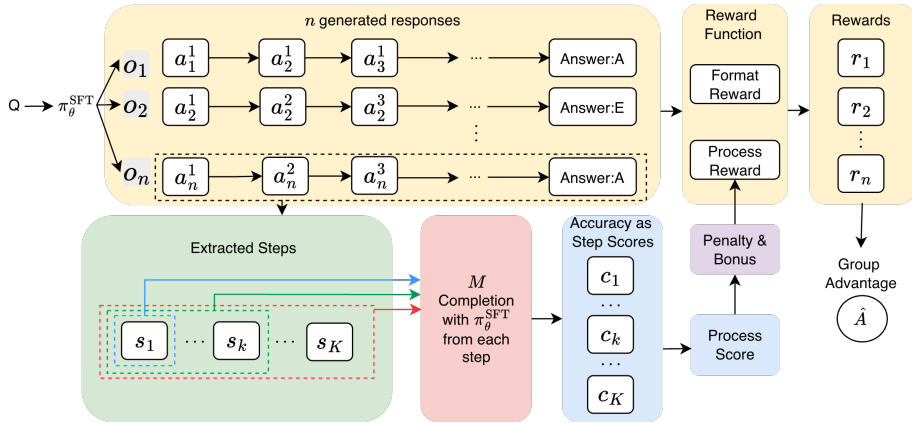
$n$ generated responses

Q $\pi_\theta^{\text{SFT}}$

$o_1$ $a_1^1$ $a_2^1$ $a_3^1$ ··· Answer:A

$o_2$ $a_2^1$ $a_2^2$ $a_2^3$ ··· Answer:E

⋮

$o_n$ $a_n^1$ $a_n^2$ $a_n^3$ ··· Answer:A

Reward Function

Format Reward

Process Reward

Rewards

$r_1$

$r_2$

⋮

$r_n$

Group Advantage

$\hat{A}$

Extracted Steps

$s_1$ ··· $s_k$ ··· $s_K$

$M$ Completion with $\pi_\theta^{\text{SFT}}$ from each step

Accuracy as Step Scores

$c_1$

···

$c_k$

···

$c_K$

Penalty & Bonus

Process Score